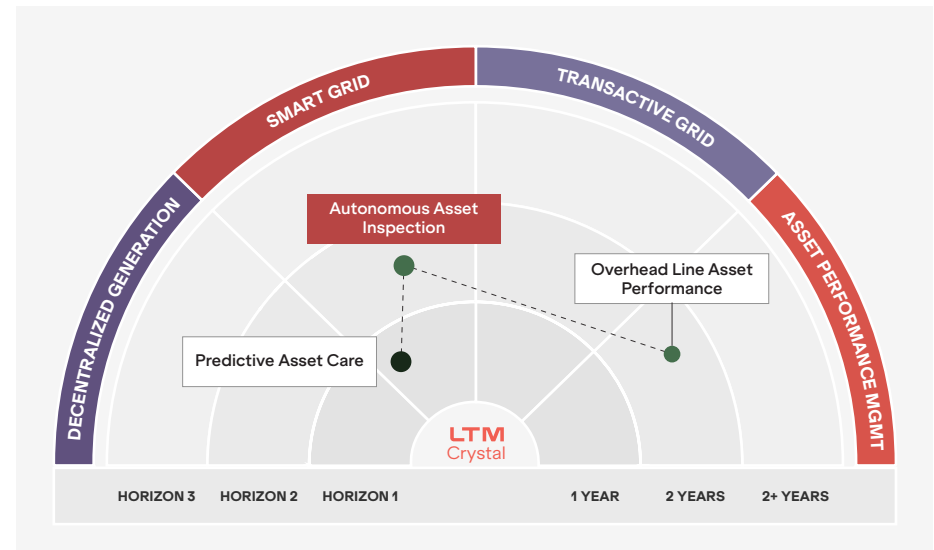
DECENTRALIZED GENERATION

SMART GRID

TRANSACTIVE GRID

ASSET PERFORMANCE MGMT

Autonomous Asset Inspection

Overhead Line Asset Performance

Predictive Asset Care

LTM Crystal

HORIZON 3 HORIZON 2 HORIZON 1 1 YEAR 2 YEARS 2+ YEARS